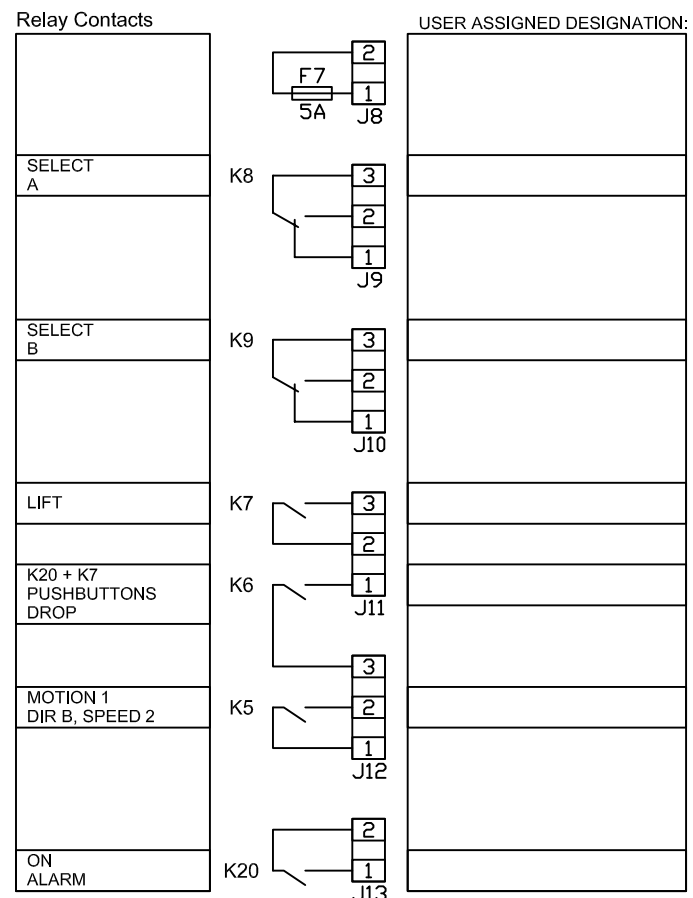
Relay Contacts

USER ASSIGNED DESIGNATION:

2
F7
5A
1
J8

SELECT
A

K8
3
2
1
J9

SELECT
B

K9
3
2
1
J10

LIFT

K7
3
2

K20 + K7
PUSHBUTTONS
DROP

K6
1
J11

3

MOTION 1
DIR B, SPEED 2

K5
2
1
J12

2

ON
ALARM

K20
1
J13